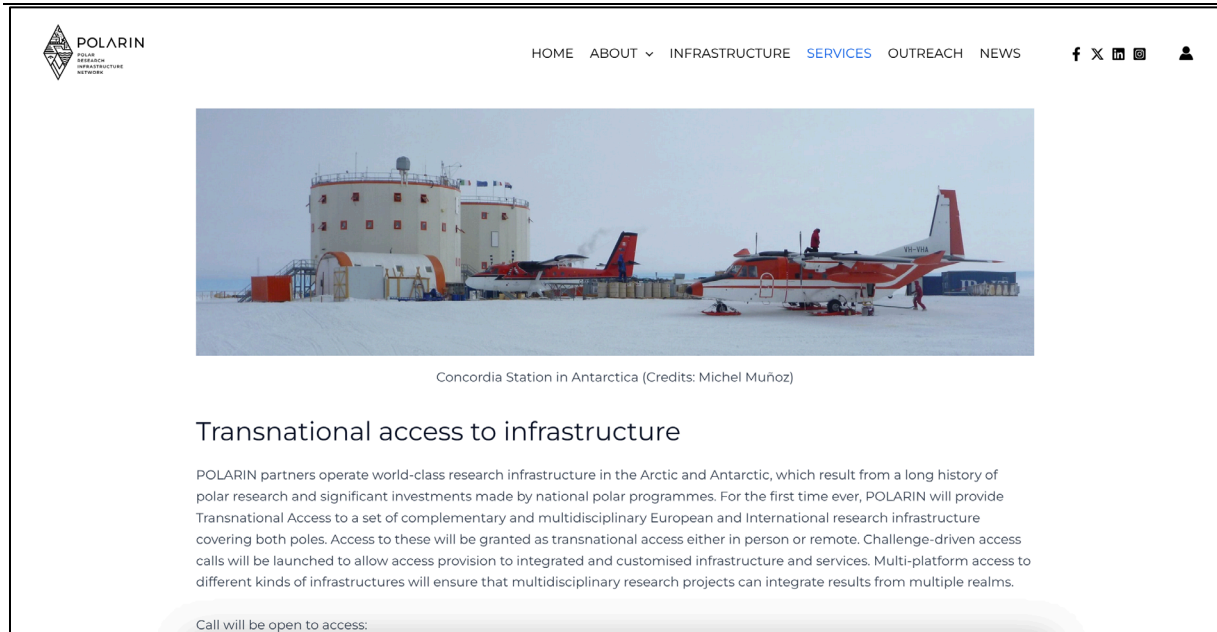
POLARIN
POLAR RESEARCH INFRASTRUCTURE NETWORK

HOME ABOUT INFRASTRUCTURE SERVICES OUTREACH NEWS

VH-VHA

Concordia Station in Antarctica (Credits: Michel Muñoz)

Transnational access to infrastructure

POLARIN partners operate world-class research infrastructure in the Arctic and Antarctic, which result from a long history of polar research and significant investments made by national polar programmes. For the first time ever, POLARIN will provide Transnational Access to a set of complementary and multidisciplinary European and International research infrastructure covering both poles. Access to these will be granted as transnational access either in person or remote. Challenge-driven access calls will be launched to allow access provision to integrated and customised infrastructure and services. Multi-platform access to different kinds of infrastructures will ensure that multidisciplinary research projects can integrate results from multiple realms.

Call will be open to access: